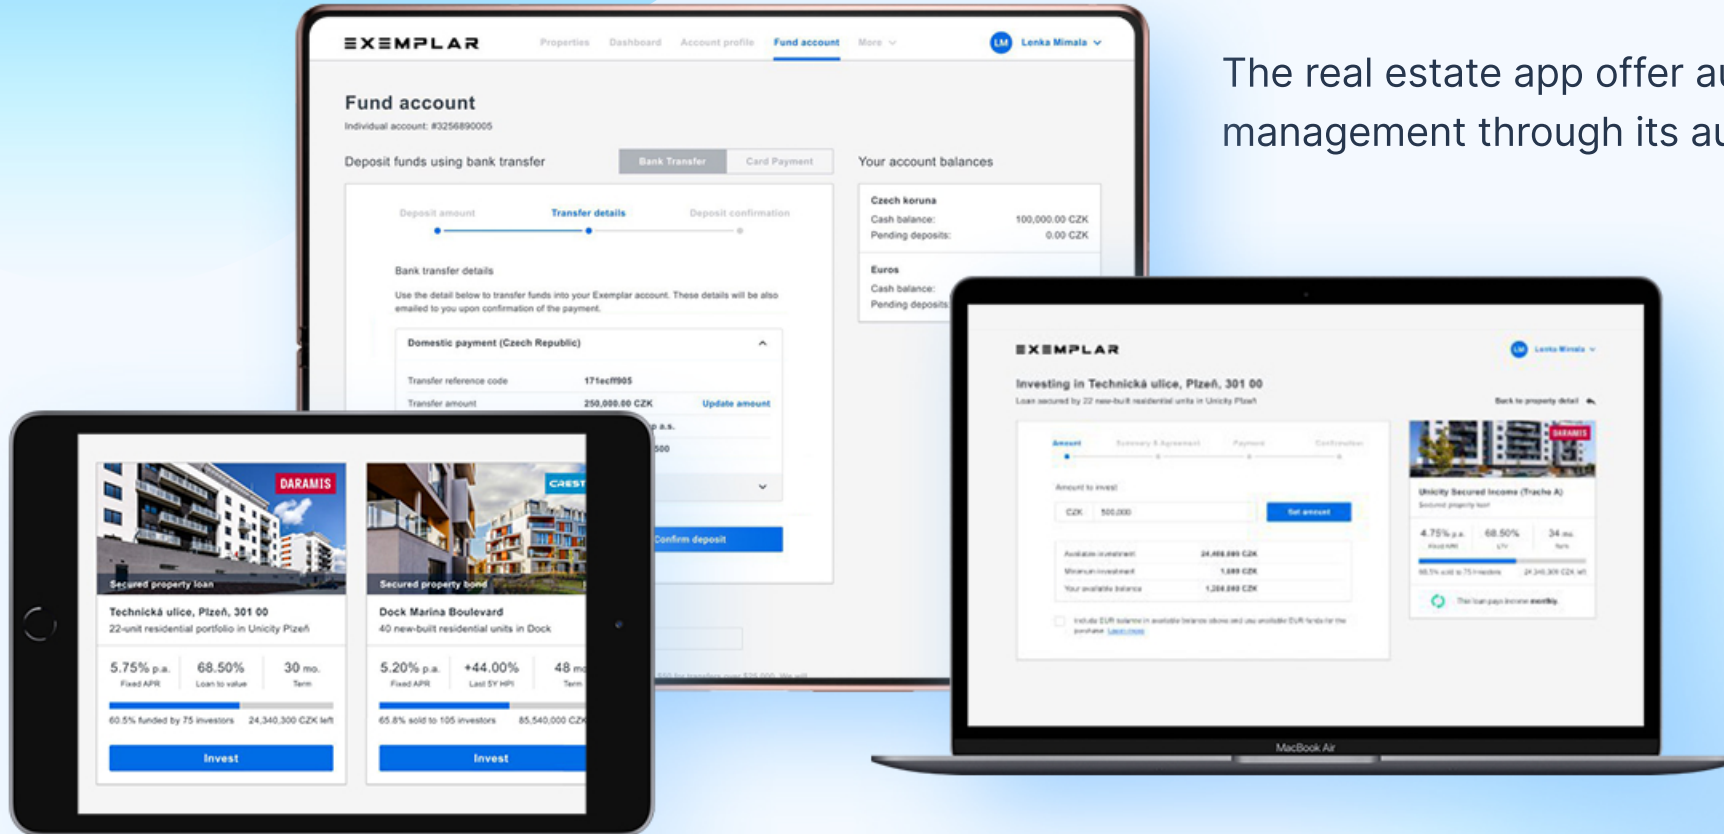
EXEMPLAR

Properties Dashboard Account profile Fund account More

LM Lenka Mimala

Fund account

Individual account: #3256890005

Deposit funds using bank transfer

Bank Transfer Card Payment

Your account balances

Deposit amount Transfer details Deposit confirmation

Bank transfer details

Use the detail below to transfer funds into your Exemplar account. These details will be also emailed to you upon confirmation of the payment.

Domestic payment (Czech Republic)

Transfer reference code 171ecff905

Transfer amount 250,000.00 CZK Update amount

Confirm deposit

Czech koruna

Cash balance: 100,000.00 CZK

Pending deposits: 0.00 CZK

Euros

Cash balance:

Pending deposits:

The real estate app offer a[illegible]
management through its a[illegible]

DARAMIS

Secured property loan

Technická ulice, Plzeň, 301 00

22-unit residential portfolio in Unicity Plzeň

5.75% p.a. Fixed APR

68.50% Loan to value

30 mo. Term

60.5% funded by 75 investors 24,340,300 CZK left

Invest

CREST

Secured property bond

Dock Marina Boulevard

40 new-built residential units in Dock

5.20% p.a. Fixed APR

+44.00% Last 5Y HPI

48 mo Term

65.8% sold to 105 investors 85,540,000 CZK

Invest

EXEMPLAR

Lenka Mimala

Investing in Technická ulice, Plzeň, 301 00

Loan secured by 22 new-built residential units in Unicity Plzeň

Back to property detail

Amount Summary & Agreement Payment Confirmation

Amount to invest

CZK 500,000

Set amount

Available investment 24,400,000 CZK

Minimum investment 1,000 CZK

Your available balance 1,200,000 CZK

DARAMIS

Unicity Secured Income (Trache A)

4.75% p.a. 68.50% 34 mo.

MacBook Air